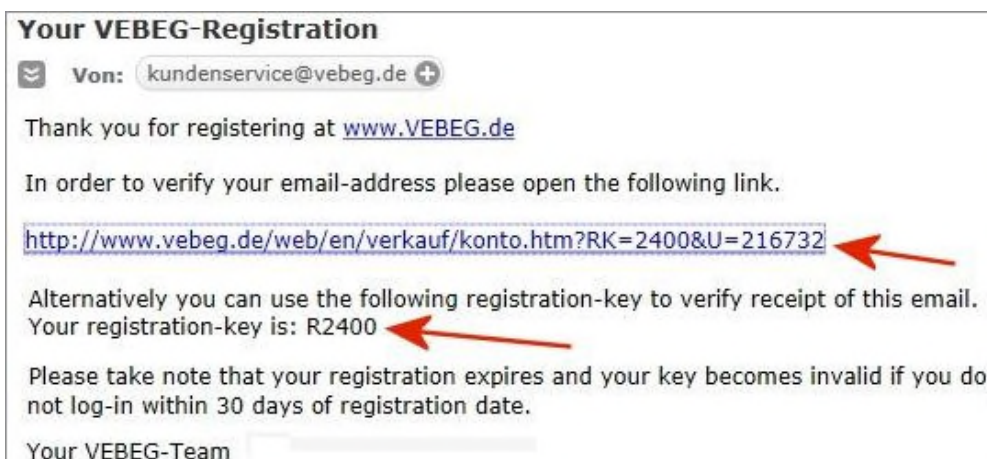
Your VEBEG-Registration

Von: kundenservice@vebeg.de

Thank you for registering at www.VEBEG.de

In order to verify your email-address please open the following link.

http://www.vebeg.de/web/en/verkauf/konto.htm?RK=2400&U=216732

Alternatively you can use the following registration-key to verify receipt of this email. Your registration-key is: R2400

Please take note that your registration expires and your key becomes invalid if you do not log-in within 30 days of registration date.

Your VEBEG-Team